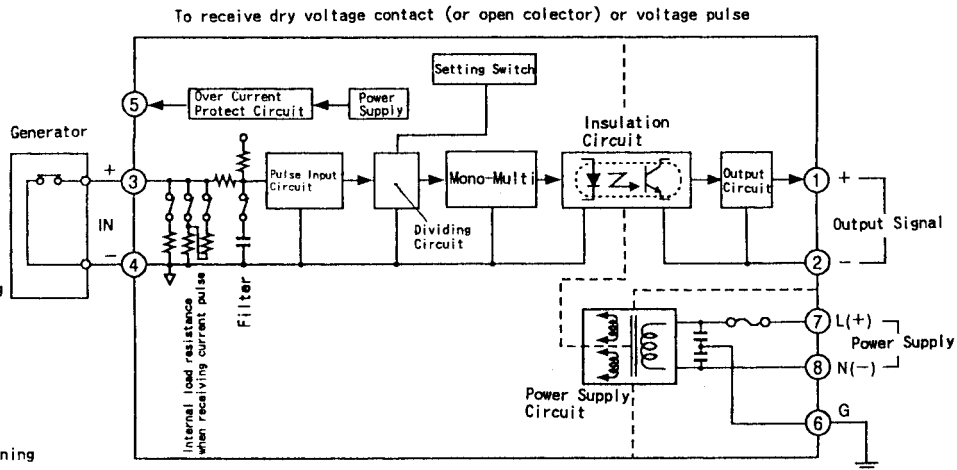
To receive dry voltage contact (or open colector) or voltage pulse

Setting Switch

5

Over Current Protect Circuit

Power Supply

Generator

Insulation Circuit

+

3

Pulse Input Circuit

Mono-Multi

Output Circuit

1

+

IN

Dividing Circuit

Output Signal

−

4

2

−

g

Internal load resistance when receiving current pulse

Filter

7

L(+)

Power Supply

8

N(−)

Power Supply Circuit

6

G

ning